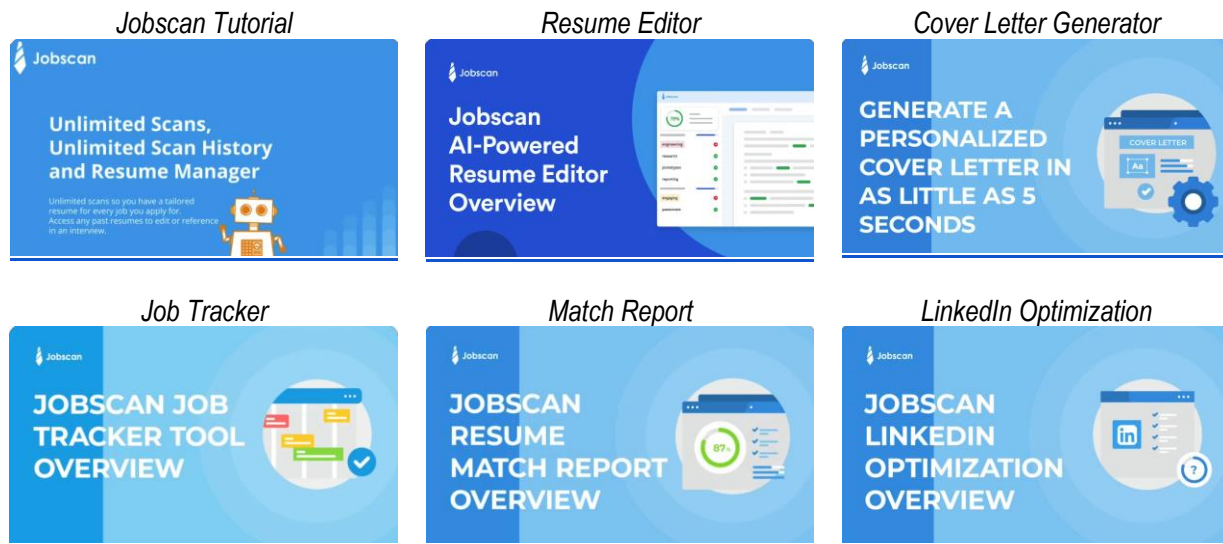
Jobscan Tutorial

Jobscan

Unlimited Scans, Unlimited Scan History and Resume Manager

Unlimited scans so you have a tailored resume for every job you apply for. Access any past resumes to edit or reference in an interview.

Resume Editor

Jobscan

Jobscan AI-Powered Resume Editor Overview

Cover Letter Generator

Jobscan

GENERATE A PERSONALIZED COVER LETTER IN AS LITTLE AS 5 SECONDS

COVER LETTER

Aa

Job Tracker

Jobscan

JOBSCAN JOB TRACKER TOOL OVERVIEW

Match Report

Jobscan

JOBSCAN RESUME MATCH REPORT OVERVIEW

87%

LinkedIn Optimization

Jobscan

JOBSCAN LINKEDIN OPTIMIZATION OVERVIEW

in